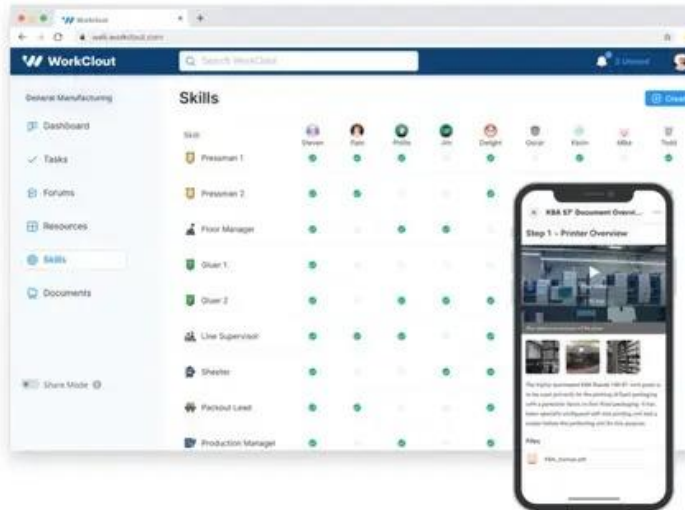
WorkClout

web.workclout.com

WorkClout

Search WorkClout

2 Unread

General Manufacturing

Dashboard

Tasks

Forums

Resources

Skills

Documents

Share Mode

Skills

Crea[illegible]

Skill

Steven

Pam

Phillis

Jim

Dwight

Oscar

Kevin

Mike

Todd

Pressman 1

Pressman 2

Floor Manager

Gluer 1

Gluer 2

Line Supervisor

Sheeter

Packout Lead

Production Manager

KBA 57 Document Overvi...

Step 1 – Printer Overview

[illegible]

Files

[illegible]